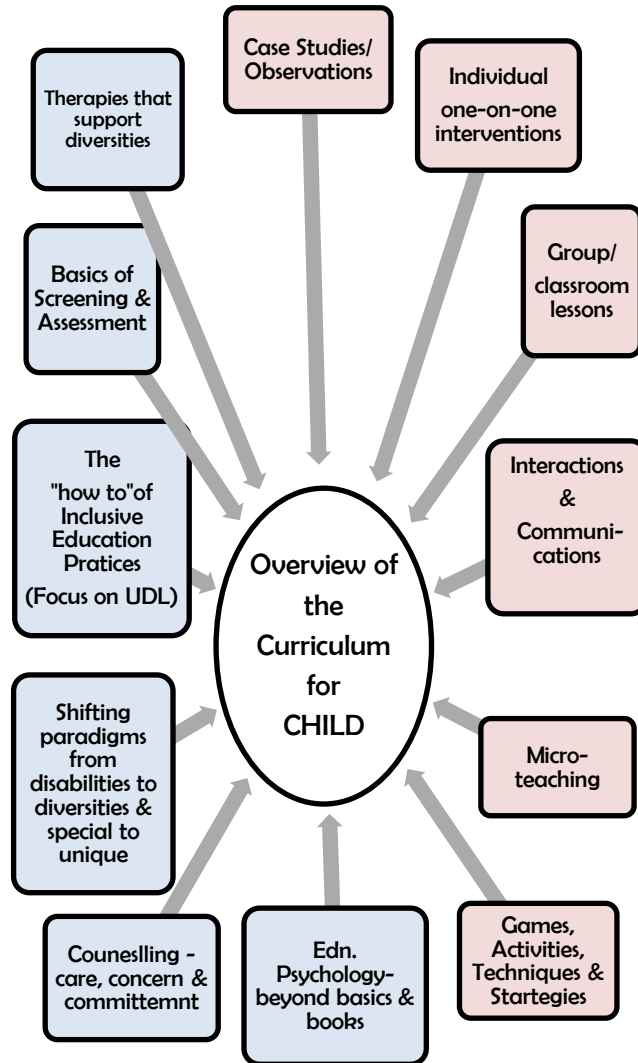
Case Studies/ Observations

Individual one-on-one interventions

Therapies that support diversities

Group/ classroom lessons

Basics of Screening & Assessment

The "how to"of Inclusive Education Pratices (Focus on UDL)

Interactions & Communications

Overview of the Curriculum for CHILD

Shifting paradigms from disabilities to diversities & special to unique

Micro-teaching

Games, Activities, Techniques & Startegies

Counesllling - care, concern & committemnt

Edn. Psychology- beyond basics & books